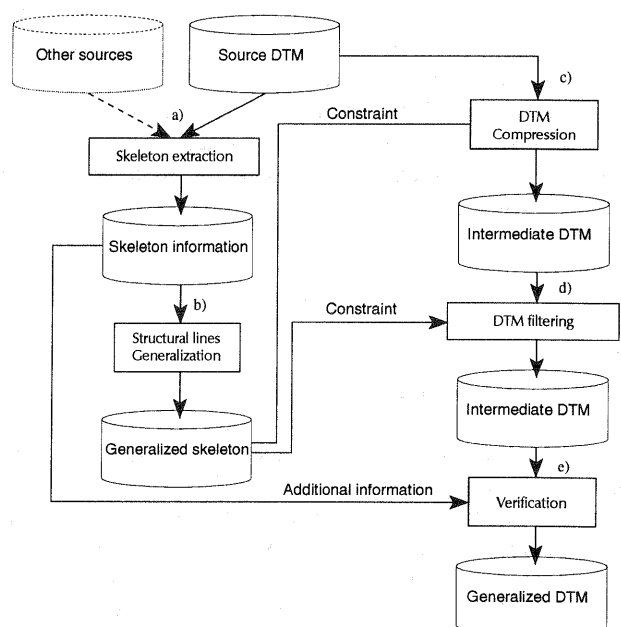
Other sources

Source DTM

a)

c)

Constraint

DTM Compression

Skeleton extraction

Skeleton information

Intermediate DTM

b)

d)

Constraint

Structural lines Generalization

DTM filtering

Generalized skeleton

Intermediate DTM

e)

Additional information

Verification

Generalized DTM